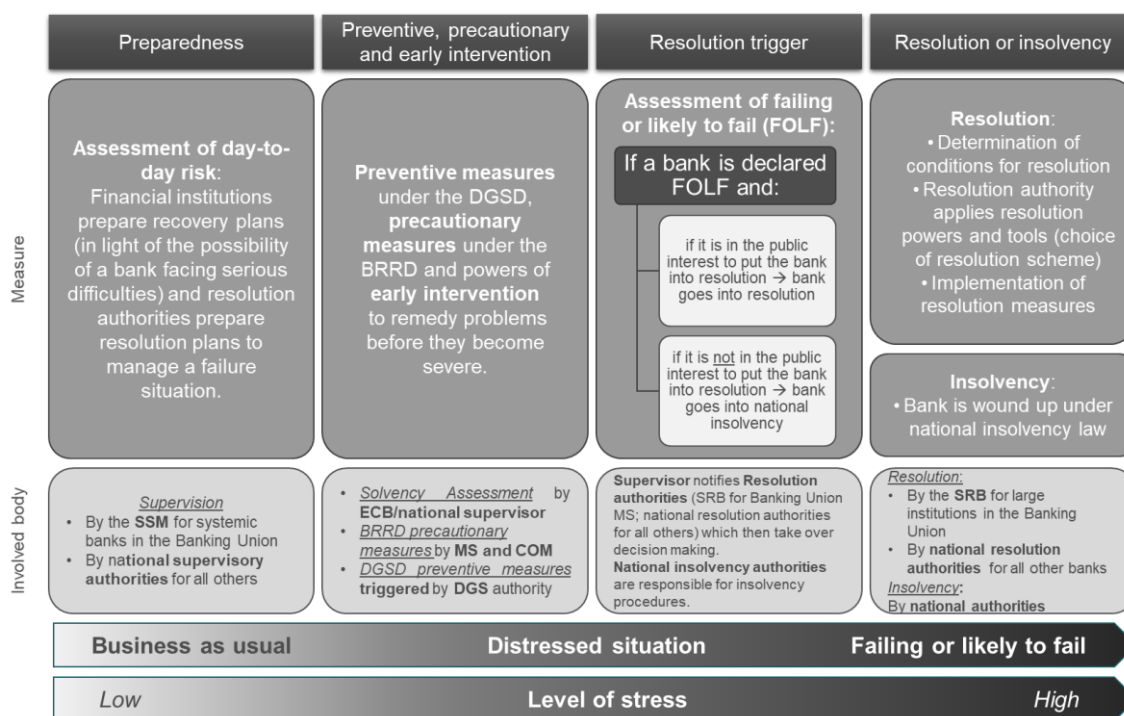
Preparedness

Preventive, precautionary and early intervention

Resolution trigger

Resolution or insolvency

Measure

Assessment of day-to-day risk: Financial institutions prepare recovery plans (in light of the possibility of a bank facing serious difficulties) and resolution authorities prepare resolution plans to manage a failure situation.

Preventive measures under the DGSD, precautionary measures under the BRRD and powers of early intervention to remedy problems before they become severe.

Assessment of failing or likely to fail (FOLF):

If a bank is declared FOLF and:

if it is in the public interest to put the bank into resolution → bank goes into resolution

if it is not in the public interest to put the bank into resolution → bank goes into national insolvency

Resolution:
• Determination of conditions for resolution
• Resolution authority applies resolution powers and tools (choice of resolution scheme)
• Implementation of resolution measures

Insolvency:
• Bank is wound up under national insolvency law

Involved body

Supervision
• By the SSM for systemic banks in the Banking Union
• By national supervisory authorities for all others

• Solvency Assessment by ECB/national supervisor
• BRRD precautionary measures by MS and COM
• DGSD preventive measures triggered by DGS authority

Supervisor notifies Resolution authorities (SRB for Banking Union MS; national resolution authorities for all others) which then take over decision making.
National insolvency authorities are responsible for insolvency procedures.

Resolution:
• By the SRB for large institutions in the Banking Union
• By national resolution authorities for all other banks
Insolvency:
By national authorities

Business as usual | Distressed situation | Failing or likely to fail

Low | Level of stress | High